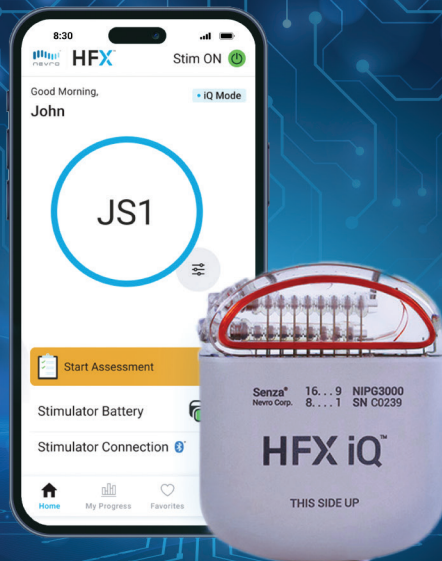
8:30

nevro HFX

Stim ON

Good Morning,
John

iQ Mode

JS1

Start Assessment

Stimulator Battery

Stimulator Connection

Home My Progress Favorites

Senza® Nevro Corp.
16...9 NIPG3000
8...1 SN C0239

HFX iQ™

THIS SIDE UP